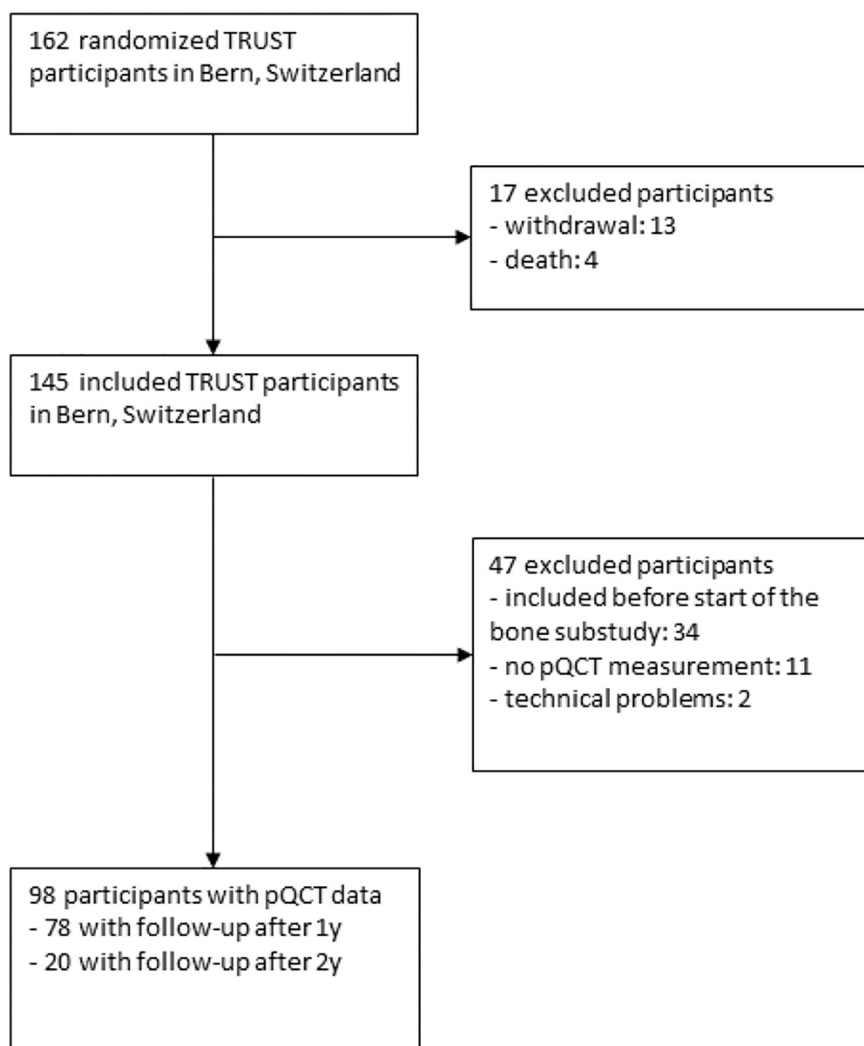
162 randomized TRUST participants in Bern, Switzerland

17 excluded participants
- withdrawal: 13
- death: 4

145 included TRUST participants in Bern, Switzerland

47 excluded participants
- included before start of the bone substudy: 34
- no pQCT measurement: 11
- technical problems: 2

98 participants with pQCT data
- 78 with follow-up after 1y
- 20 with follow-up after 2y